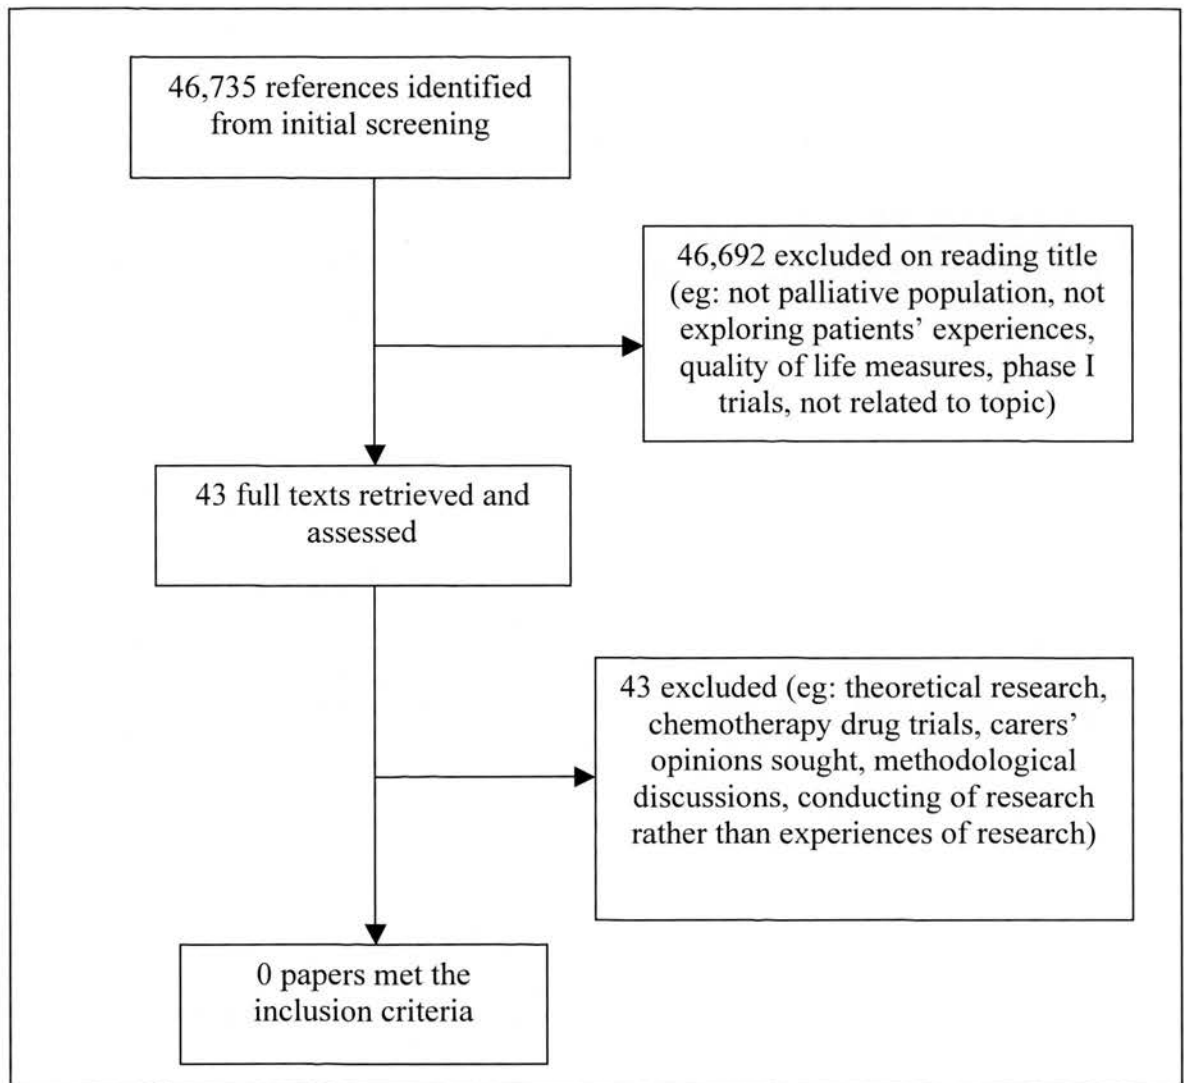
46,735 references identified from initial screening

46,692 excluded on reading title (eg: not palliative population, not exploring patients' experiences, quality of life measures, phase I trials, not related to topic)

43 full texts retrieved and assessed

43 excluded (eg: theoretical research, chemotherapy drug trials, carers' opinions sought, methodological discussions, conducting of research rather than experiences of research)

0 papers met the inclusion criteria